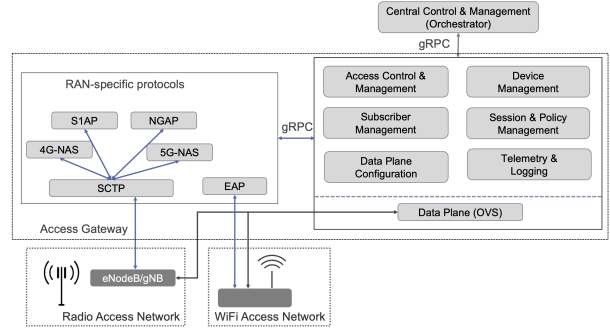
Central Control & Management (Orchestrator)

gRPC

RAN-specific protocols

S1AP

NGAP

4G-NAS

5G-NAS

SCTP

EAP

gRPC

Access Control & Management

Device Management

Subscriber Management

Session & Policy Management

Data Plane Configuration

Telemetry & Logging

Data Plane (OVS)

Access Gateway

eNodeB/gNB

Radio Access Network

WiFi Access Network